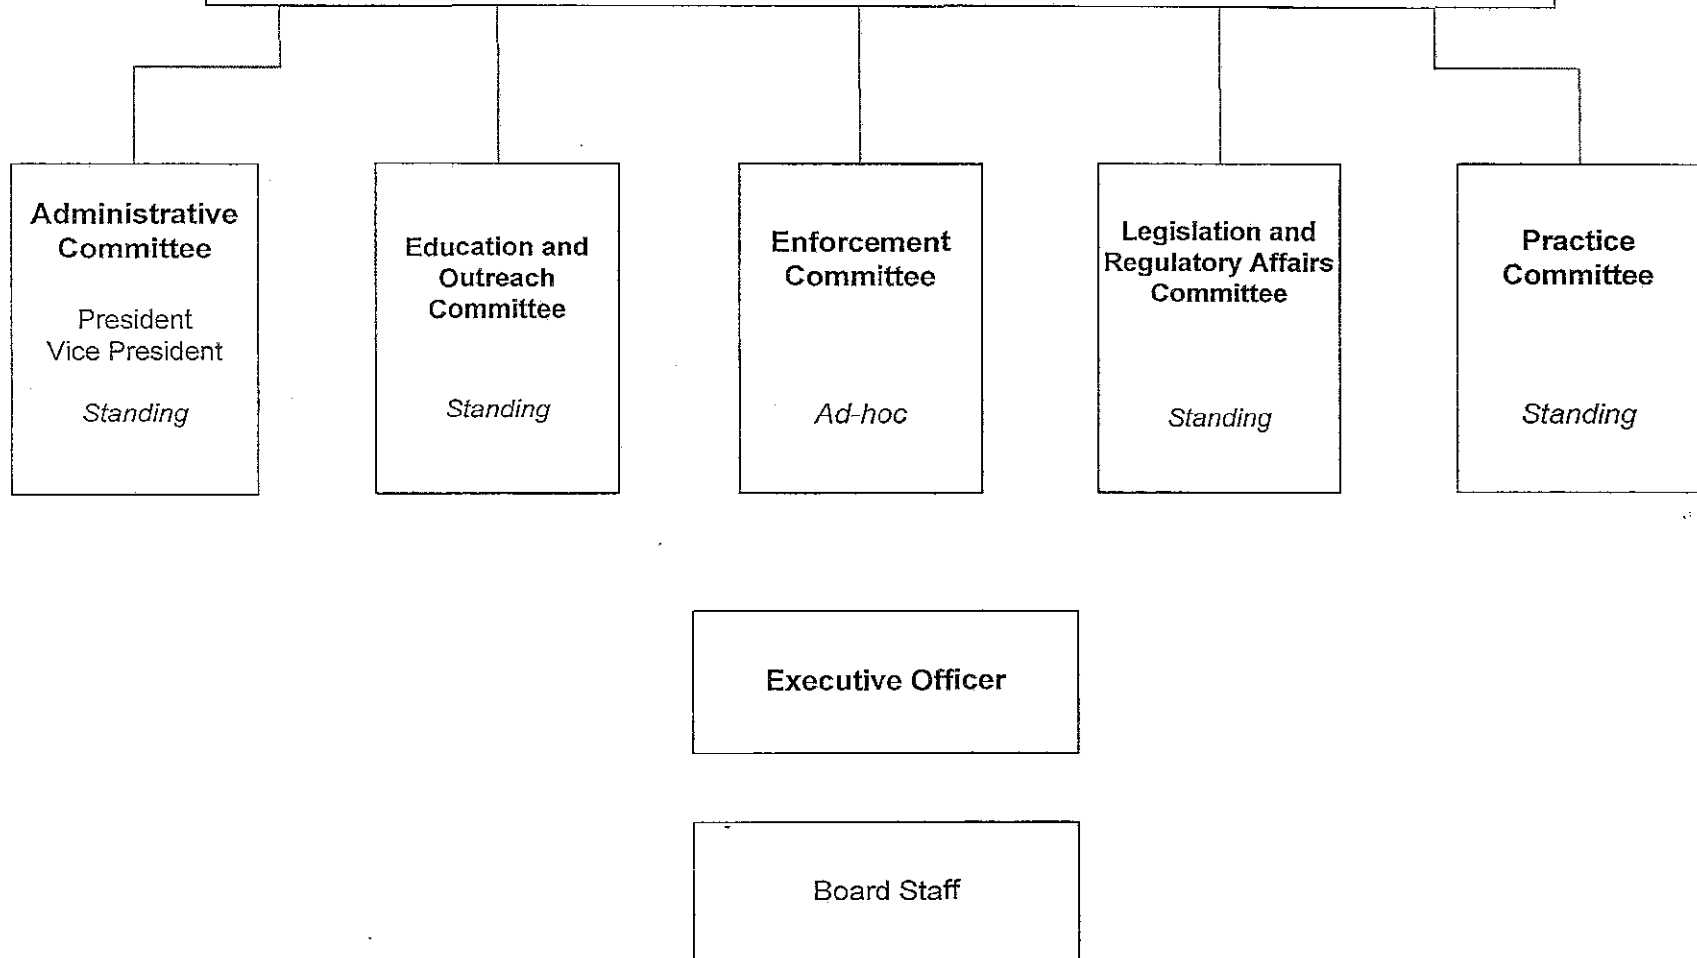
Administrative Committee

President
Vice President

Standing

Education and Outreach Committee

Standing

Enforcement Committee

Ad-hoc

Legislation and Regulatory Affairs Committee

Standing

Practice Committee

Standing

Executive Officer

Board Staff